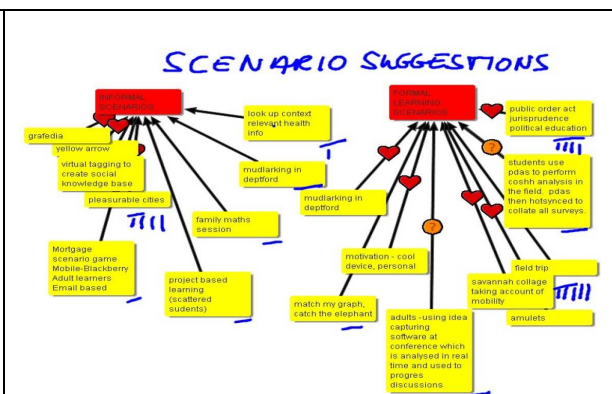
SCENARIO SUGGESTIONS

INFORMAL SCENARIOS

grafedia

yellow arrow

virtual tagging to create social knowledge base

pleasurable cities

Mortgage scenario game Mobile-Blackberry Adult learners Email based

project based learning (scattered sudents)

family maths session

look up context relevant health info

mudlarking in deptford

FORMAL LEARNING SCENARIOS

public order act jurisprudence political education

students use pdas to perform coshh analysis in the field. pdas then hotsynced to collate all surveys.

mudlarking in deptford

motivation - cool device, personal

match my graph, catch the elephant

adults - using idea capturing software at conference which is analysed in real time and used to progres discussions

savannah collage taking account of mobility

field trip

amulets